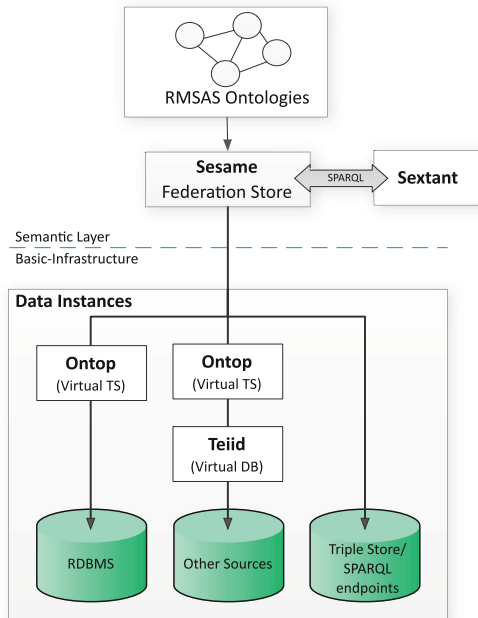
RMSAS Ontologies

Sesame
Federation Store

SPARQL

Sextant

Semantic Layer
Basic-Infrastructure

Data Instances

Ontop
(Virtual TS)

Ontop
(Virtual TS)

Teiid
(Virtual DB)

RDBMS

Other Sources

Triple Store/
SPARQL
endpoints